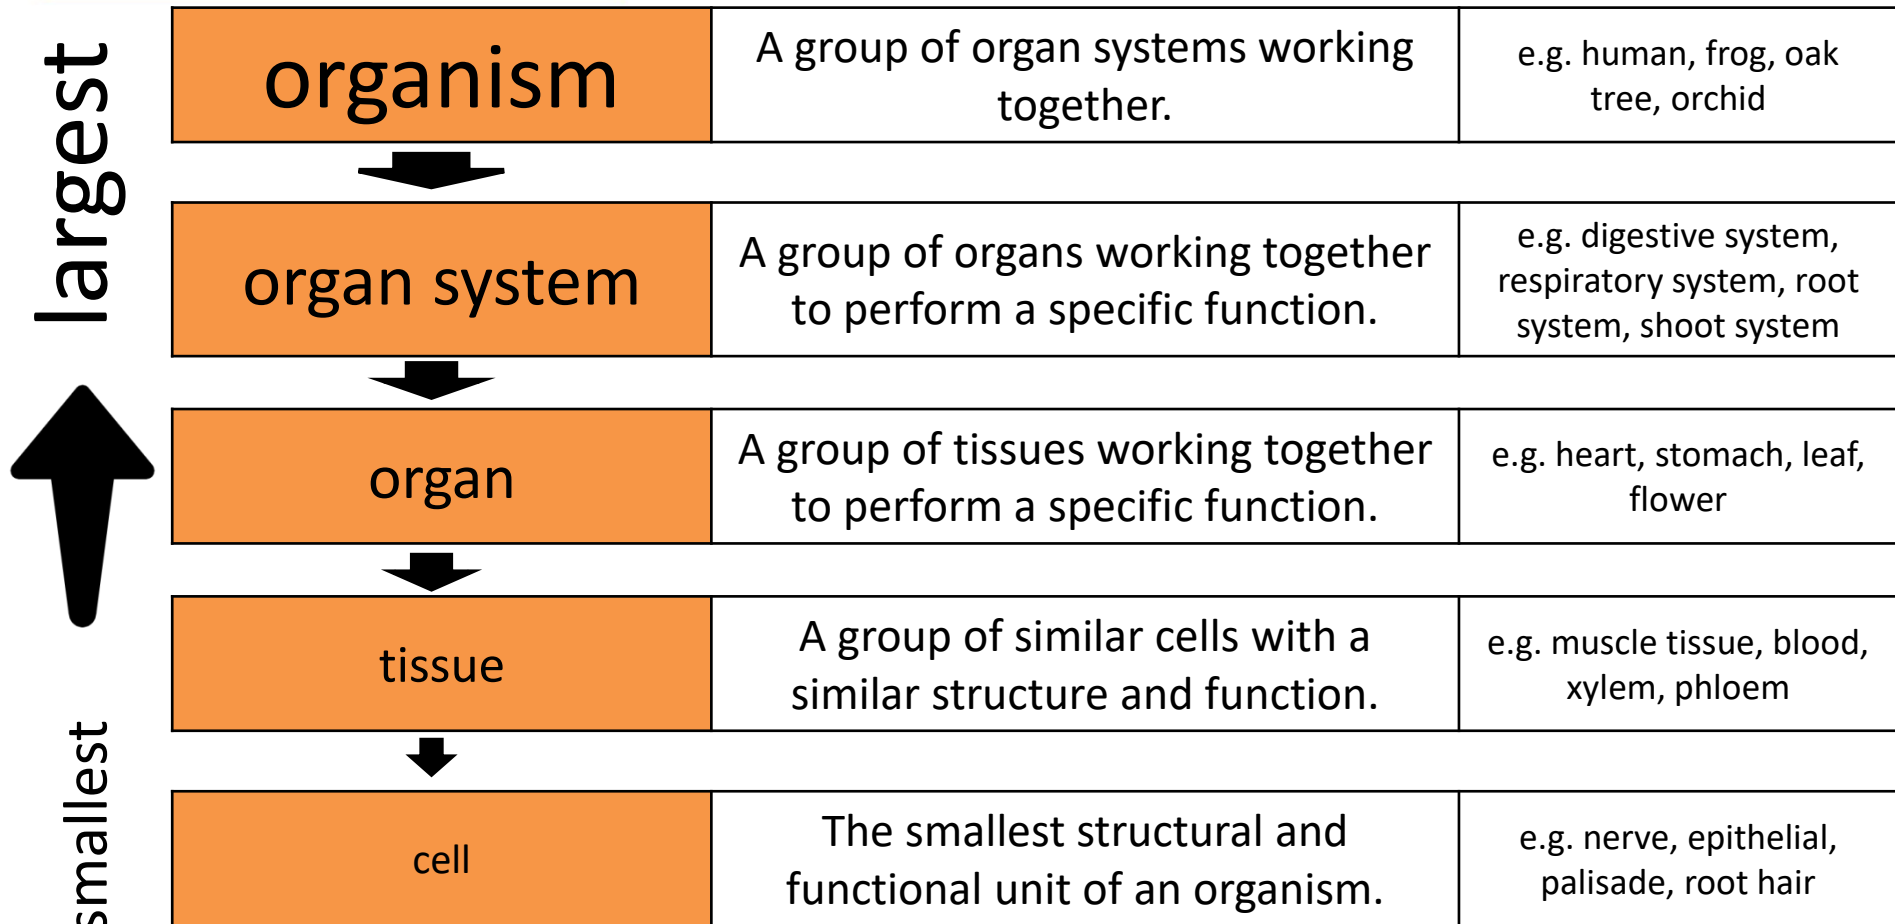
largest

smallest

| organism | A group of organ systems working together. | e.g. human, frog, oak tree, orchid |
|---|---|---|
| organ system | A group of organs working together to perform a specific function. | e.g. digestive system, respiratory system, root system, shoot system |
| organ | A group of tissues working together to perform a specific function. | e.g. heart, stomach, leaf, flower |
| tissue | A group of similar cells with a similar structure and function. | e.g. muscle tissue, blood, xylem, phloem |
| cell | The smallest structural and functional unit of an organism. | e.g. nerve, epithelial, palisade, root hair |